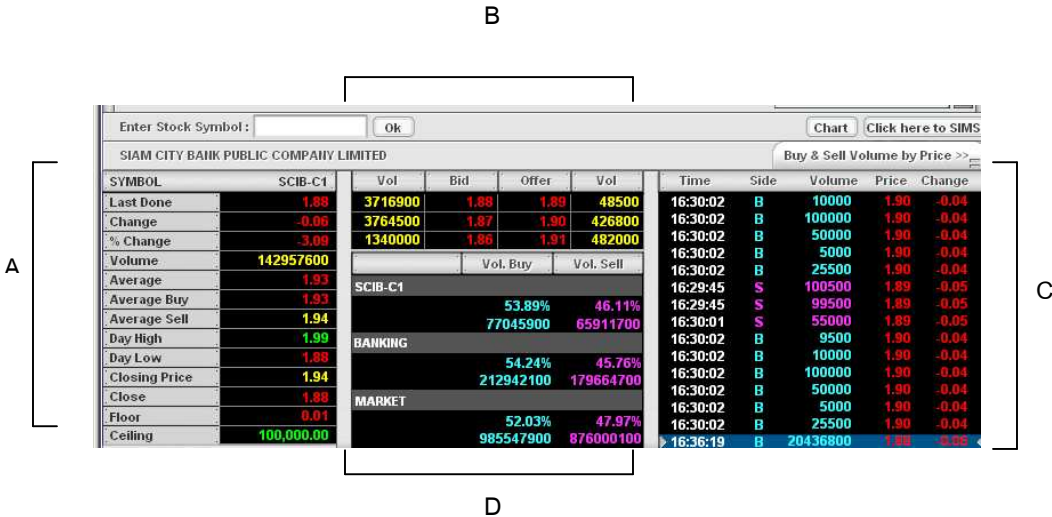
B

A

C

D

Enter Stock Symbol : Ok Chart Click here to SIMS

SIAM CITY BANK PUBLIC COMPANY LIMITED

Buy & Sell Volume by Price >>

| SYMBOL | SCIB-C1 |
|---|---|
| Last Done | 1.88 |
| Change | -0.06 |
| % Change | -3.09 |
| Volume | 142957600 |
| Average | 1.93 |
| Average Buy | 1.93 |
| Average Sell | 1.94 |
| Day High | 1.99 |
| Day Low | 1.88 |
| Closing Price | 1.94 |
| Close | 1.88 |
| Floor | 0.01 |
| Ceiling | 100,000.00 |

| Vol | Bid | Offer | Vol |
|---|---|---|---|
| 3716900 | 1.88 | 1.89 | 48500 |
| 3764500 | 1.87 | 1.90 | 426800 |
| 1340000 | 1.86 | 1.91 | 482000 |

| | Vol. Buy | Vol. Sell |
|---|---|---|
| SCIB-C1 | | |
| | 53.89% | 46.11% |
| | 77045900 | 65911700 |
| BANKING | | |
| | 54.24% | 45.76% |
| | 212942100 | 179664700 |
| MARKET | | |
| | 52.03% | 47.97% |
| | 985547900 | 876000100 |

| Time | Side | Volume | Price | Change |
|---|---|---|---|---|
| 16:30:02 | B | 10000 | 1.90 | -0.04 |
| 16:30:02 | B | 100000 | 1.90 | -0.04 |
| 16:30:02 | B | 50000 | 1.90 | -0.04 |
| 16:30:02 | B | 5000 | 1.90 | -0.04 |
| 16:30:02 | B | 25500 | 1.90 | -0.04 |
| 16:29:45 | S | 100500 | 1.89 | -0.05 |
| 16:29:45 | S | 99500 | 1.89 | -0.05 |
| 16:30:01 | S | 55000 | 1.89 | -0.05 |
| 16:30:02 | B | 9500 | 1.90 | -0.04 |
| 16:30:02 | B | 10000 | 1.90 | -0.04 |
| 16:30:02 | B | 100000 | 1.90 | -0.04 |
| 16:30:02 | B | 50000 | 1.90 | -0.04 |
| 16:30:02 | B | 5000 | 1.90 | -0.04 |
| 16:30:02 | B | 25500 | 1.90 | -0.04 |
| 16:36:19 | B | 20436800 | 1.88 | -0.06 |